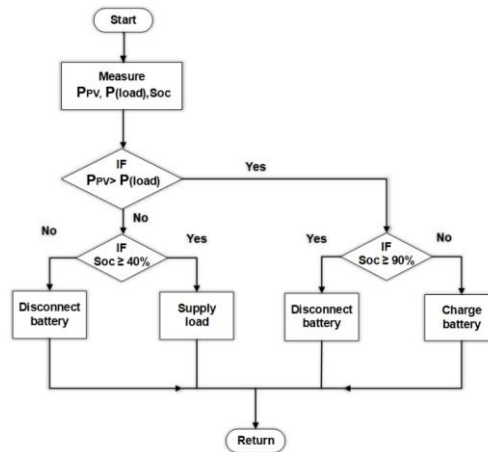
Start

Measure
$P_{PV}$, $P_{(load)}$, Soc

IF
$P_{PV} > P_{(load)}$

Yes

No

No

IF
Soc ≥ 40%

Yes

Yes

IF
Soc ≥ 90%

No

Disconnect battery

Supply load

Disconnect battery

Charge battery

Return